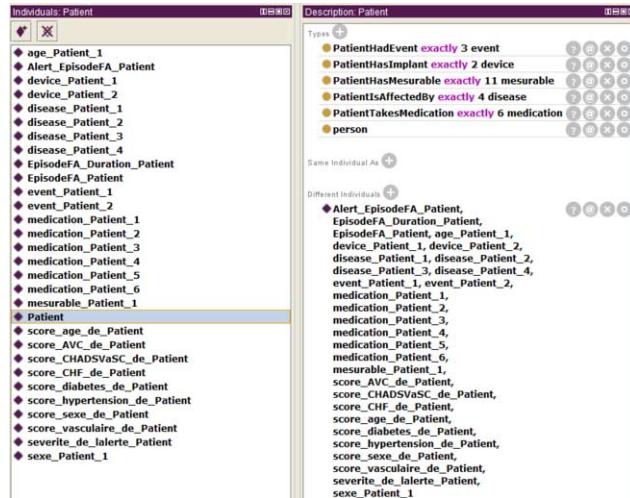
Individuals: Patient

age_Patient_1
Alert_EpisodeFA_Patient
device_Patient_1
device_Patient_2
disease_Patient_1
disease_Patient_2
disease_Patient_3
disease_Patient_4
EpisodeFA_Duration_Patient
EpisodeFA_Patient
event_Patient_1
event_Patient_2
medication_Patient_1
medication_Patient_2
medication_Patient_3
medication_Patient_4
medication_Patient_5
medication_Patient_6
mesurable_Patient_1
Patient
score_age_de_Patient
score_AVC_de_Patient
score_CHADSVaSC_de_Patient
score_CHF_de_Patient
score_diabetes_de_Patient
score_hypertension_de_Patient
score_sexe_de_Patient
score_vasculaire_de_Patient
severite_de_lalerte_Patient
sexe_Patient_1

Description: Patient

Types
PatientHadEvent exactly 3 event
PatientHasImplant exactly 2 device
PatientHasMesurable exactly 11 mesurable
PatientIsAffectedBy exactly 4 disease
PatientTakesMedication exactly 6 medication
person

Same Individual As

Different Individuals
Alert_EpisodeFA_Patient, EpisodeFA_Duration_Patient, EpisodeFA_Patient, age_Patient_1, device_Patient_1, device_Patient_2, disease_Patient_1, disease_Patient_2, disease_Patient_3, disease_Patient_4, event_Patient_1, event_Patient_2, medication_Patient_1, medication_Patient_2, medication_Patient_3, medication_Patient_4, medication_Patient_5, medication_Patient_6, mesurable_Patient_1, score_AVC_de_Patient, score_CHADSVaSC_de_Patient, score_CHF_de_Patient, score_age_de_Patient, score_diabetes_de_Patient, score_hypertension_de_Patient, score_sexe_de_Patient, score_vasculaire_de_Patient, severite_de_lalerte_Patient, sexe_Patient_1